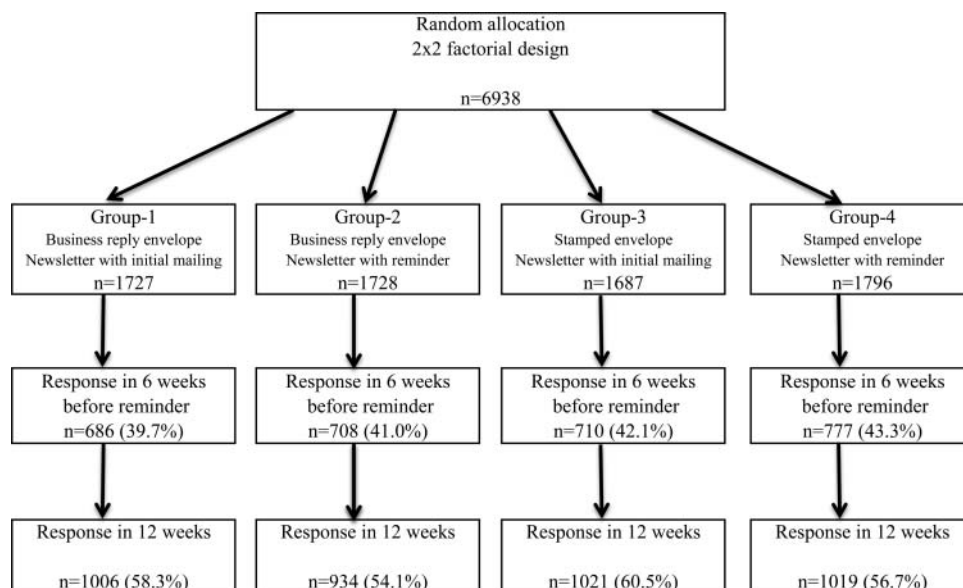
Random allocation
2x2 factorial design

n=6938

Group-1
Business reply envelope
Newsletter with initial mailing
n=1727

Group-2
Business reply envelope
Newsletter with reminder
n=1728

Group-3
Stamped envelope
Newsletter with initial mailing
n=1687

Group-4
Stamped envelope
Newsletter with reminder
n=1796

Response in 6 weeks
before reminder
n=686 (39.7%)

Response in 6 weeks
before reminder
n=708 (41.0%)

Response in 6 weeks
before reminder
n=710 (42.1%)

Response in 6 weeks
before reminder
n=777 (43.3%)

Response in 12 weeks

n=1006 (58.3%)

Response in 12 weeks

n=934 (54.1%)

Response in 12 weeks

n=1021 (60.5%)

Response in 12 weeks

n=1019 (56.7%)